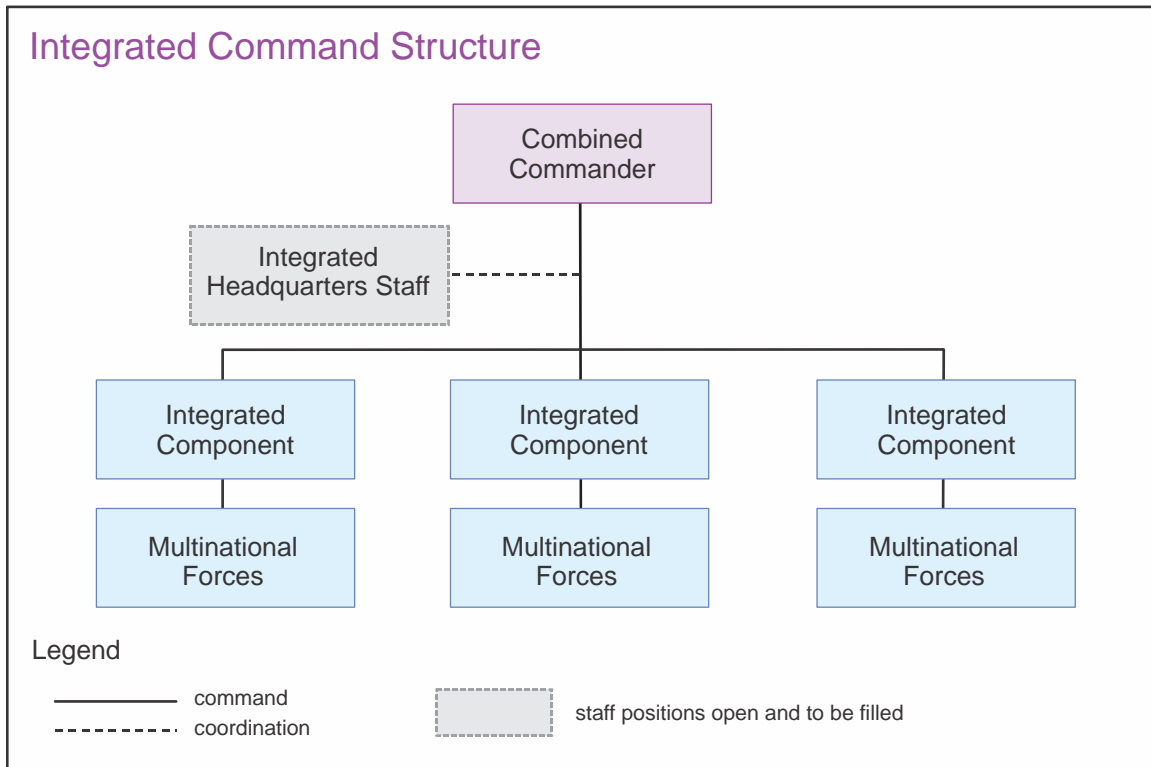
Integrated Command Structure

Combined Commander

Integrated Headquarters Staff

Integrated Component

Integrated Component

Integrated Component

Multinational Forces

Multinational Forces

Multinational Forces

Legend

command

coordination

staff positions open and to be filled